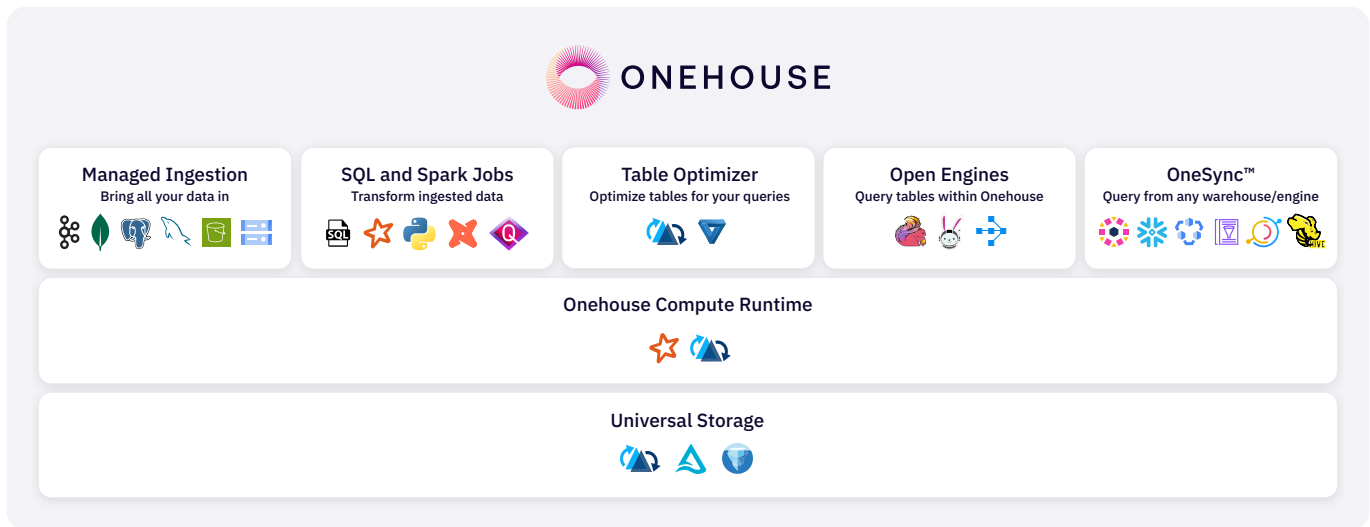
ONEHOUSE

Managed Ingestion
Bring all your data in

SQL and Spark Jobs
Transform ingested data

SQL

Table Optimizer
Optimize tables for your queries

Open Engines
Query tables within Onehouse

OneSync™
Query from any warehouse/engine

HIVE

Onehouse Compute Runtime

Universal Storage